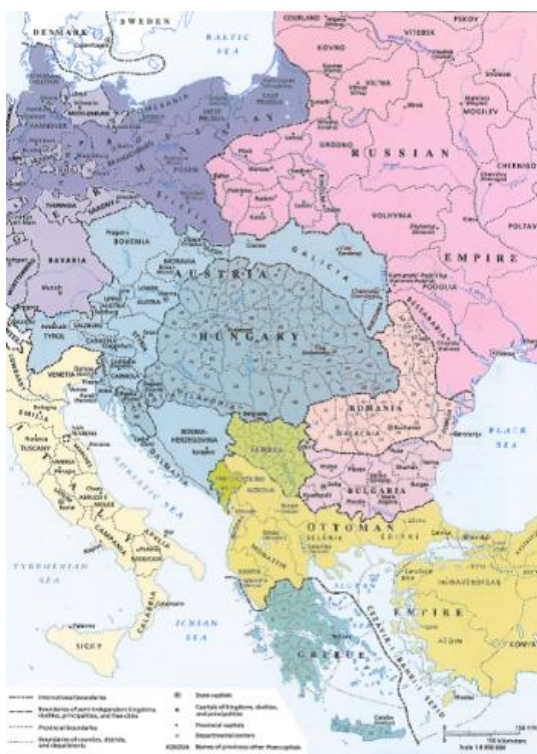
SWEDEN
DENMARK
BALTIC SEA
COURLAND
PSKOV
VITEBSK
KOVNO
VILNA
MOGILEV
GRODNO
RUSSIAN
CHERNIGOV
VOLHYNIA
PODOLIA
POLTAVA
EMPIRE
POSEN
BAVARIA
BOHEMIA
MORAVIA
AUSTRIA
GALICIA
HUNGARY
TYROL
SALZBURG
VENETIA
BESSARABIA
ROMANIA
BOSNIA-HERZEGOVINA
SERBIA
BLACK SEA
BULGARIA
ADRIATIC SEA
TUSCANY
ROME
OTTOMAN
EMPIRE
TYRRHENIAN SEA
IONIAN SEA
SICILY
GREECE
International boundaries
Boundaries of semi-independent kingdoms, duchies, principalities, and free cities
Provincial boundaries
Boundaries of counties, districts, and departments
State capitals
Capitals of kingdoms, duchies, and principalities
Provincial capitals
Departmental centers
Names of provinces other than capitals